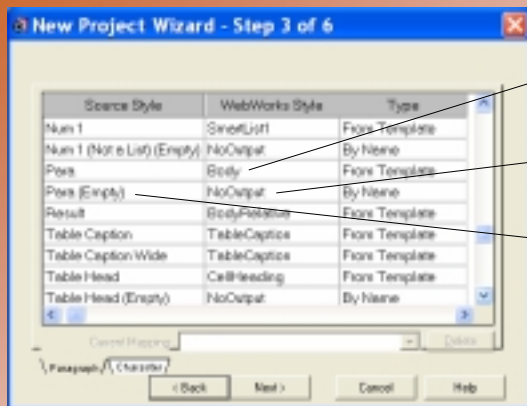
New Project Wizard - Step 3 of 6

| Source Style | WebWorks Style | Type |
|---|---|---|
| Num 1 | SmartList1 | From Template |
| Num 1 (Not a List) (Empty) | NoOutput | By Name |
| Para | Body | From Template |
| Para (Empty) | NoOutput | By Name |
| Result | BodyRelative | From Template |
| Table Caption | TableCaption | From Template |
| Table Caption Wide | TableCaption | From Template |
| Table Head | CellHeading | From Template |
| Table Head (Empty) | NoOutput | By Name |

Current Mapping: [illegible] Delete

Paragraph Character

< Back Next > Cancel Help